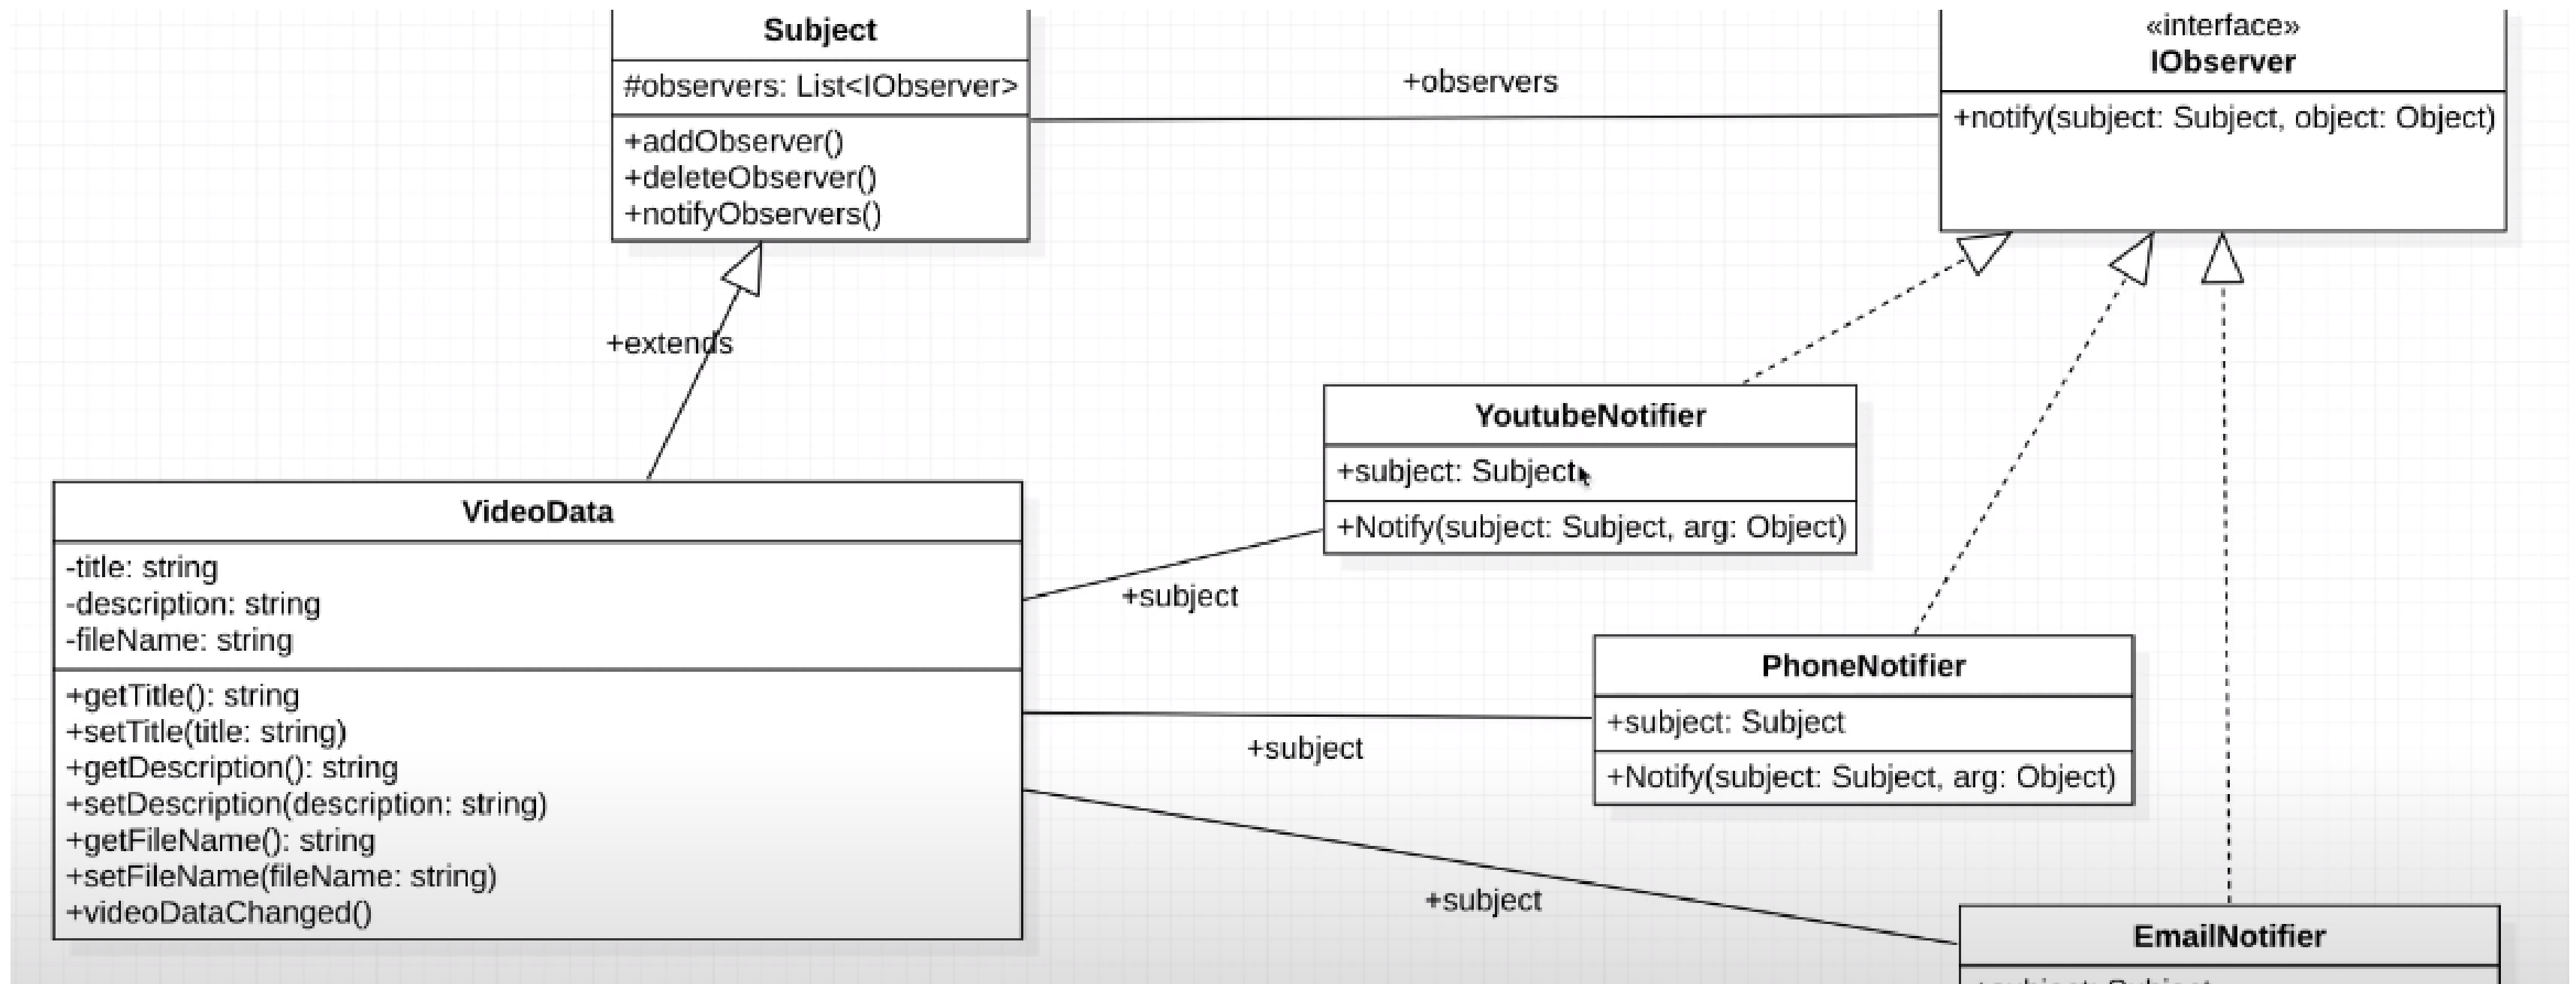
Subject

#observers: List<IObserver>

+addObserver()
+deleteObserver()
+notifyObservers()

+observers

«interface»
IObserver

+notify(subject: Subject, object: Object)

+extends

YoutubeNotifier

+subject: Subject

+Notify(subject: Subject, arg: Object)

VideoData

-title: string
-description: string
-fileName: string

+getTitle(): string
+setTitle(title: string)
+getDescription(): string
+setDescription(description: string)
+getFileName(): string
+setFileName(fileName: string)
+videoDataChanged()

+subject

PhoneNotifier

+subject: Subject

+Notify(subject: Subject, arg: Object)

+subject

+subject

EmailNotifier

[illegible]